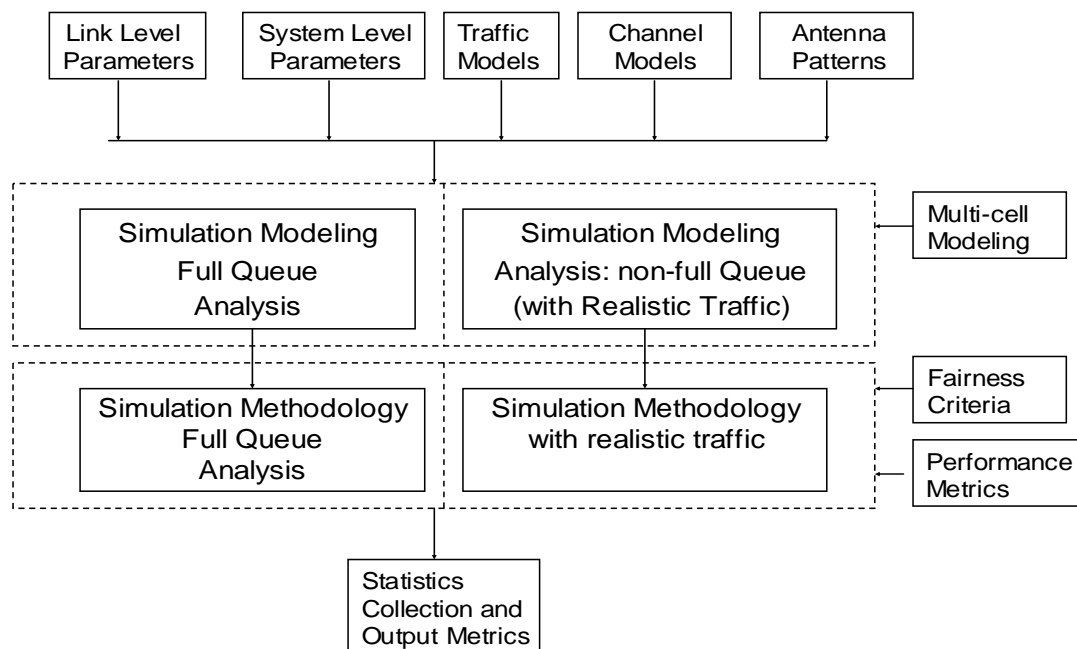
Link Level Parameters

System Level Parameters

Traffic Models

Channel Models

Antenna Patterns

Simulation Modeling Full Queue Analysis

Simulation Modeling Analysis: non-full Queue (with Realistic Traffic)

Multi-cell Modeling

Simulation Methodology Full Queue Analysis

Simulation Methodology with realistic traffic

Fairness Criteria

Performance Metrics

Statistics Collection and Output Metrics